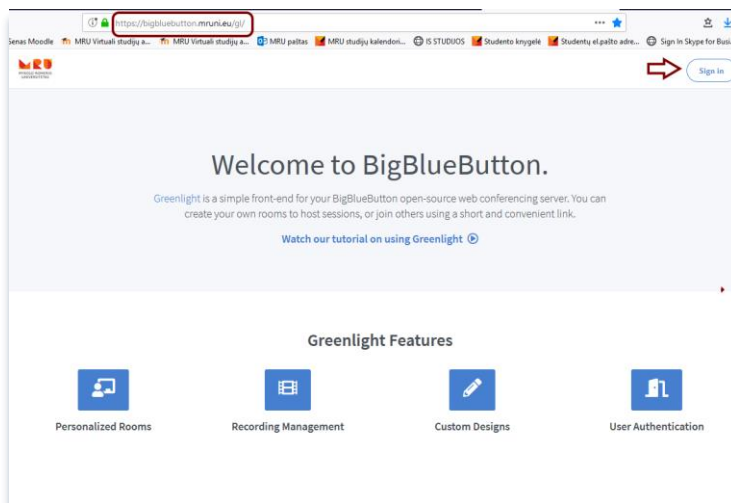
https://bigbluebutton.mruni.eu/gl/

Senas Moodle MRU Virtuali studijų a... MRU Virtuali studijų a... MRU paštas MRU studijų kalendori... IS STUDIJOS Studento knygelė Studentų el.pašto adre... Sign In Skype for Busi

MRU

Sign In

Welcome to BigBlueButton.

Greenlight is a simple front-end for your BigBlueButton open-source web conferencing server. You can create your own rooms to host sessions, or join others using a short and convenient link.

Watch our tutorial on using Greenlight

Greenlight Features

Personalized Rooms

Recording Management

Custom Designs

User Authentication